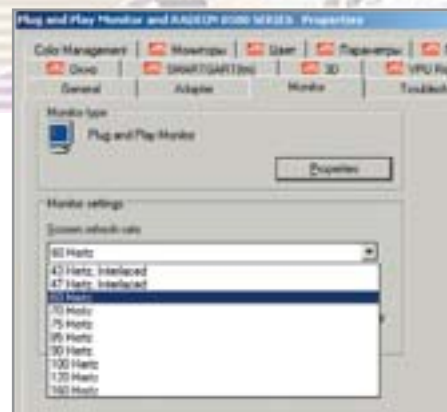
Plug and Play Monitor and RADEON 8500 SERIES Properties

Color Management | Мониторы | User | Параметры |
Опции | SMARTGART(tm) | 3D | VPU Re
General | Adapter | Monitor | Troublesh

Monitor type
Plug and Play Monitor
Properties

Monitor settings
Screen refresh rate
60 Hertz
43 Hertz, Interlaced
47 Hertz, Interlaced
60 Hertz
70 Hertz
75 Hertz
85 Hertz
90 Hertz
100 Hertz
120 Hertz
160 Hertz